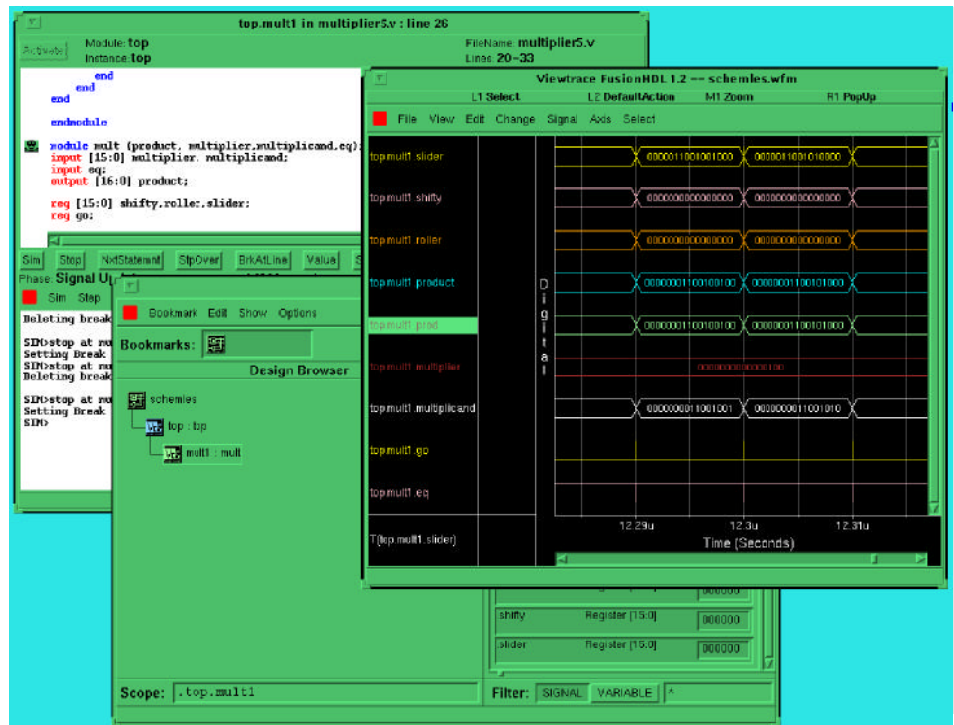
top.mult1 in multiplier5.v : line 26

Activate Module: top
Instance: top
FileName: multiplier5.v
Lines: 20-33

end
end
end

endmodule

module mult (product, multiplier, multiplicand, eq);
input [15:0] multiplier, multiplicand;
input eq;
output [16:0] product;

reg [15:0] shifty, roller, slider;
reg go;

Sim Stop NxtStatement StpOver BrkAtLine Value
Phase: Signal U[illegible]

Sim Stop

Deleting break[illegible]

SIM>stop at mu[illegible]
Setting Break
SIM>stop at mu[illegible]
Deleting break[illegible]

SIM>stop at mu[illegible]
Setting Break
SIM>

Bookmark Edit Show Options

Bookmarks:

Design Browser

schemies
top : tp
mult1 : mult

Scope: .top.mult1

Filter: SIGNAL VARIABLE *

shifty Register [15:0] 000000
slider Register [15:0] 000000

Viewtrace FusionHDL 1.2 -- schemies.wfm

L1 Select L2 DefaultAction M1 Zoom R1 PopUp

File View Edit Change Signal Axis Select

top.mult1.slider 0000011001001000 0000001001010000
top.mult1.shifty 0000000000000000 0000000000000000
top.mult1.roller 0000000000000000 0000000000000000
top.mult1.product 0000001100100100 0000001100101000
top.mult1.prod 0000001100100100 0000001100101000
top.mult1.multiplier 0000000000000100
top.mult1.multiplicand 0000000011001001 0000000011001010
top.mult1.go
top.mult1.eq
T(top.mult1.slider)

Digital

12.29u 12.3u 12.31u
Time (Seconds)